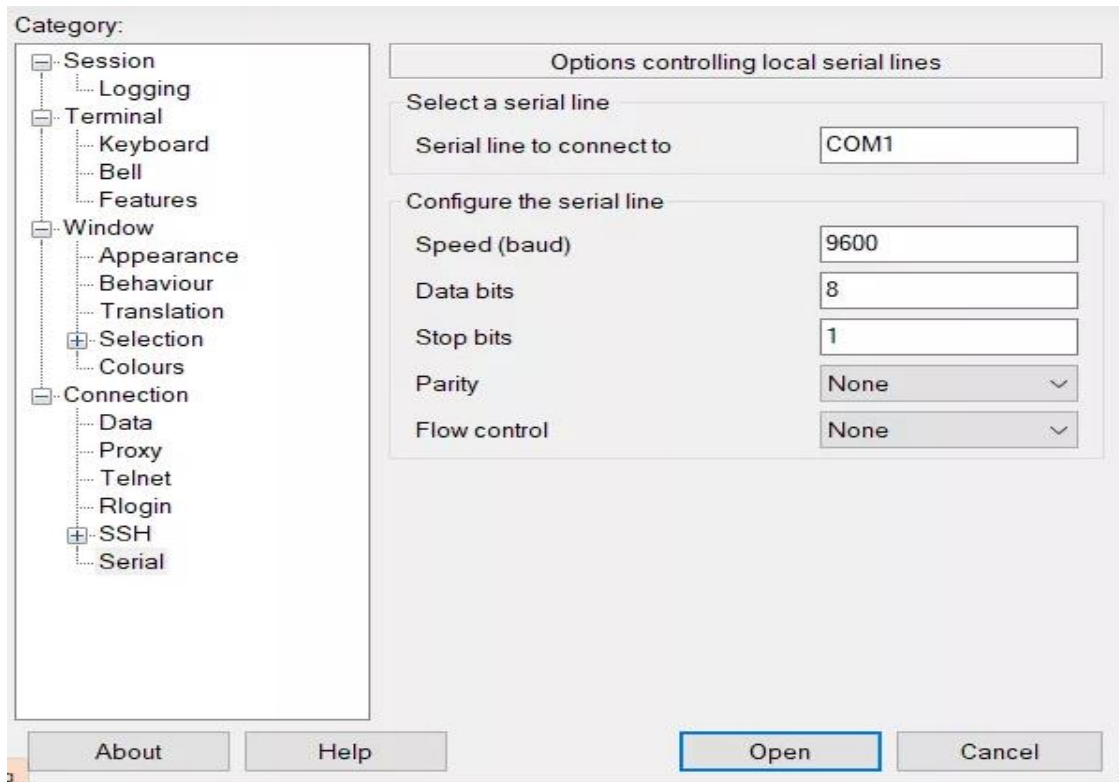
Category:

Session
Logging
Terminal
Keyboard
Bell
Features
Window
Appearance
Behaviour
Translation
Selection
Colours
Connection
Data
Proxy
Telnet
Rlogin
SSH
Serial

Options controlling local serial lines

Select a serial line

Serial line to connect to
COM1

Configure the serial line

Speed (baud)
9600

Data bits
8

Stop bits
1

Parity
None

Flow control
None

About
Help
Open
Cancel